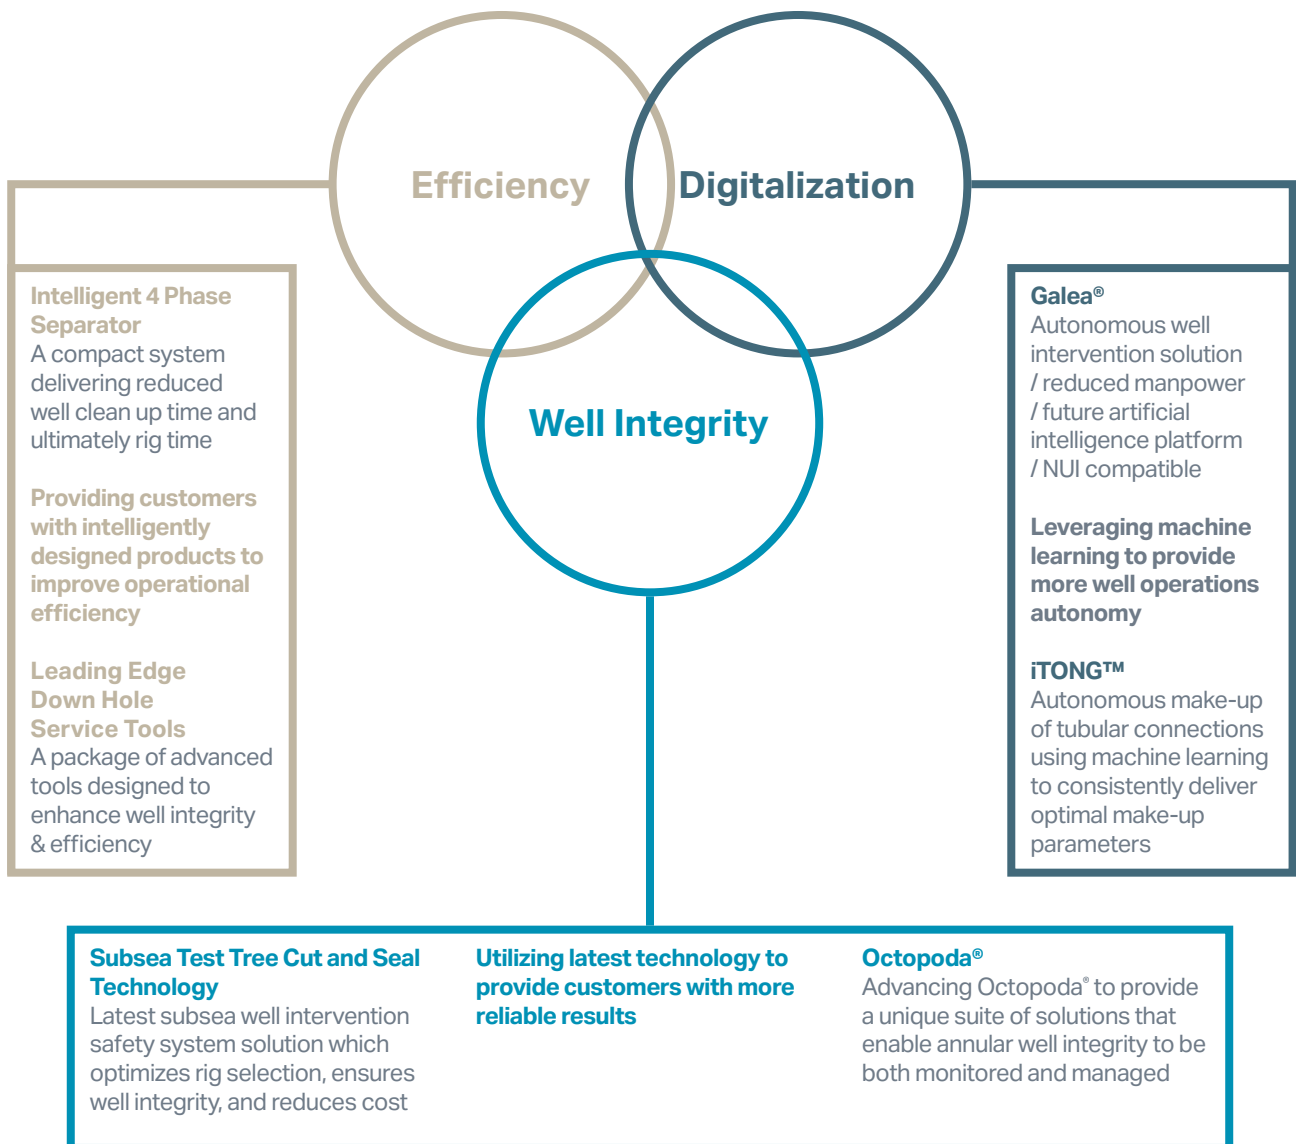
Efficiency

Digitalization

Well Integrity

Intelligent 4 Phase Separator
A compact system delivering reduced well clean up time and ultimately rig time

Providing customers with intelligently designed products to improve operational efficiency

Leading Edge Down Hole Service Tools
A package of advanced tools designed to enhance well integrity & efficiency

Galea®
Autonomous well intervention solution / reduced manpower / future artificial intelligence platform / NUI compatible

Leveraging machine learning to provide more well operations autonomy

iTONG™
Autonomous make-up of tubular connections using machine learning to consistently deliver optimal make-up parameters

Subsea Test Tree Cut and Seal Technology
Latest subsea well intervention safety system solution which optimizes rig selection, ensures well integrity, and reduces cost

Utilizing latest technology to provide customers with more reliable results

Octopoda®
Advancing Octopoda® to provide a unique suite of solutions that enable annular well integrity to be both monitored and managed